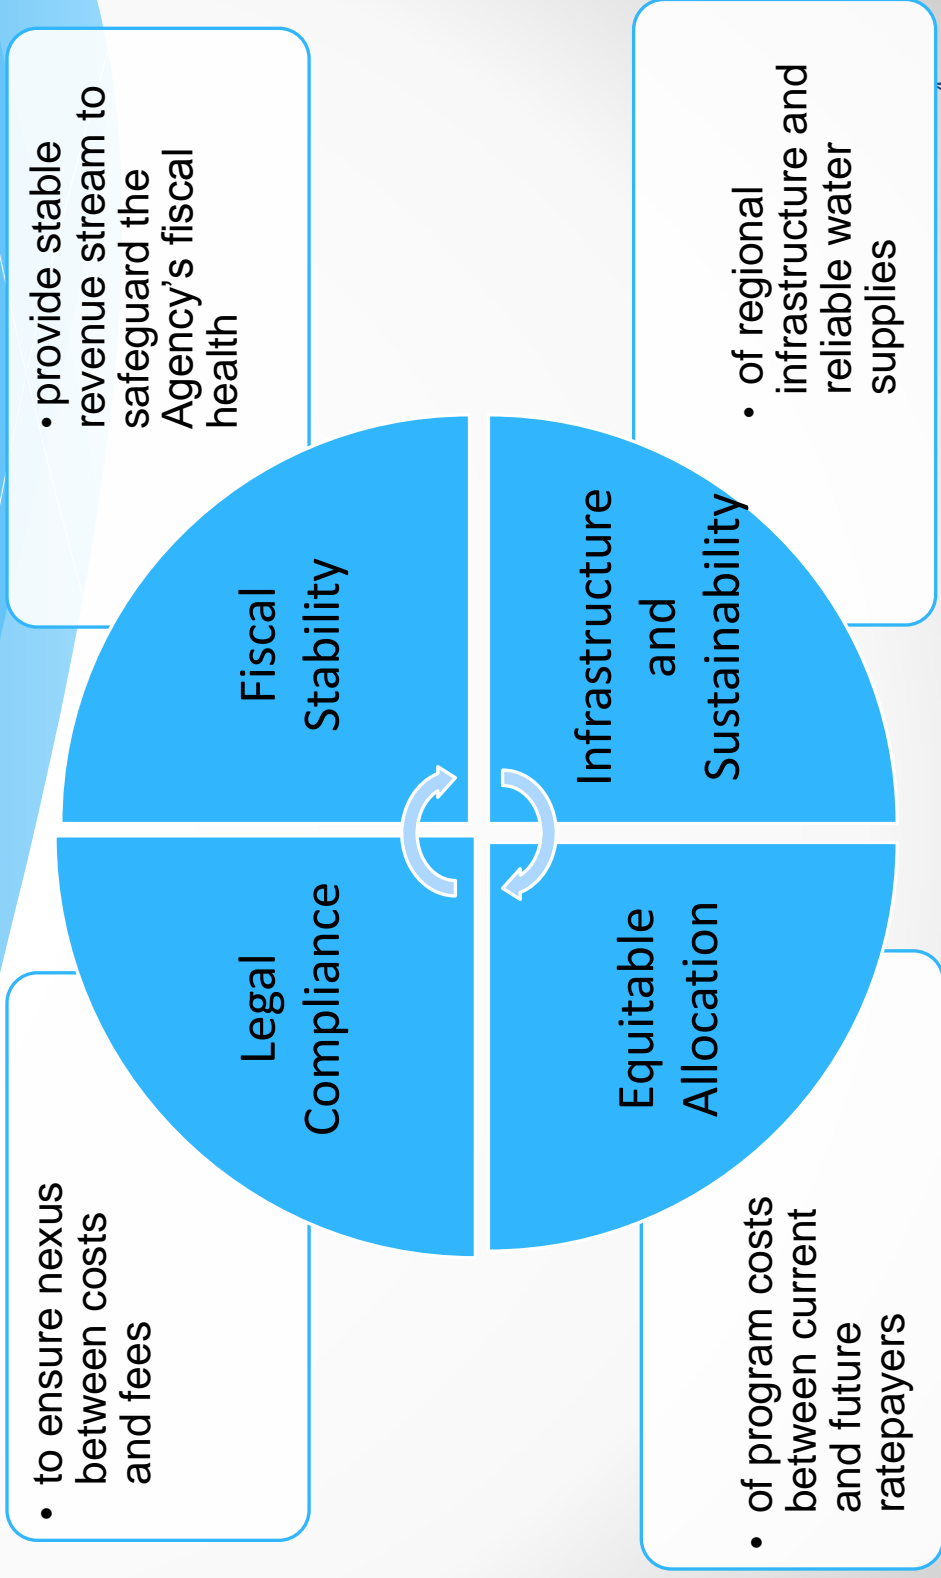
- provide stable revenue stream to safeguard the Agency's fiscal health

Fiscal Stability

- of regional infrastructure and reliable water supplies

Infrastructure and Sustainability

Legal Compliance

- to ensure nexus between costs and fees

Equitable Allocation

- of program costs between current and future ratepayers